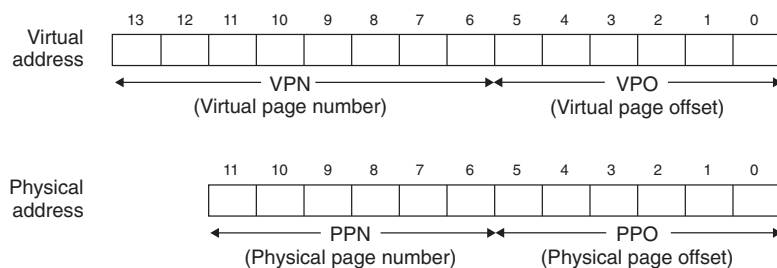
Virtual address

13 12 11 10 9 8 7 6 5 4 3 2 1 0

VPN
(Virtual page number)

VPO
(Virtual page offset)

Physical address

11 10 9 8 7 6 5 4 3 2 1 0

PPN
(Physical page number)

PPO
(Physical page offset)